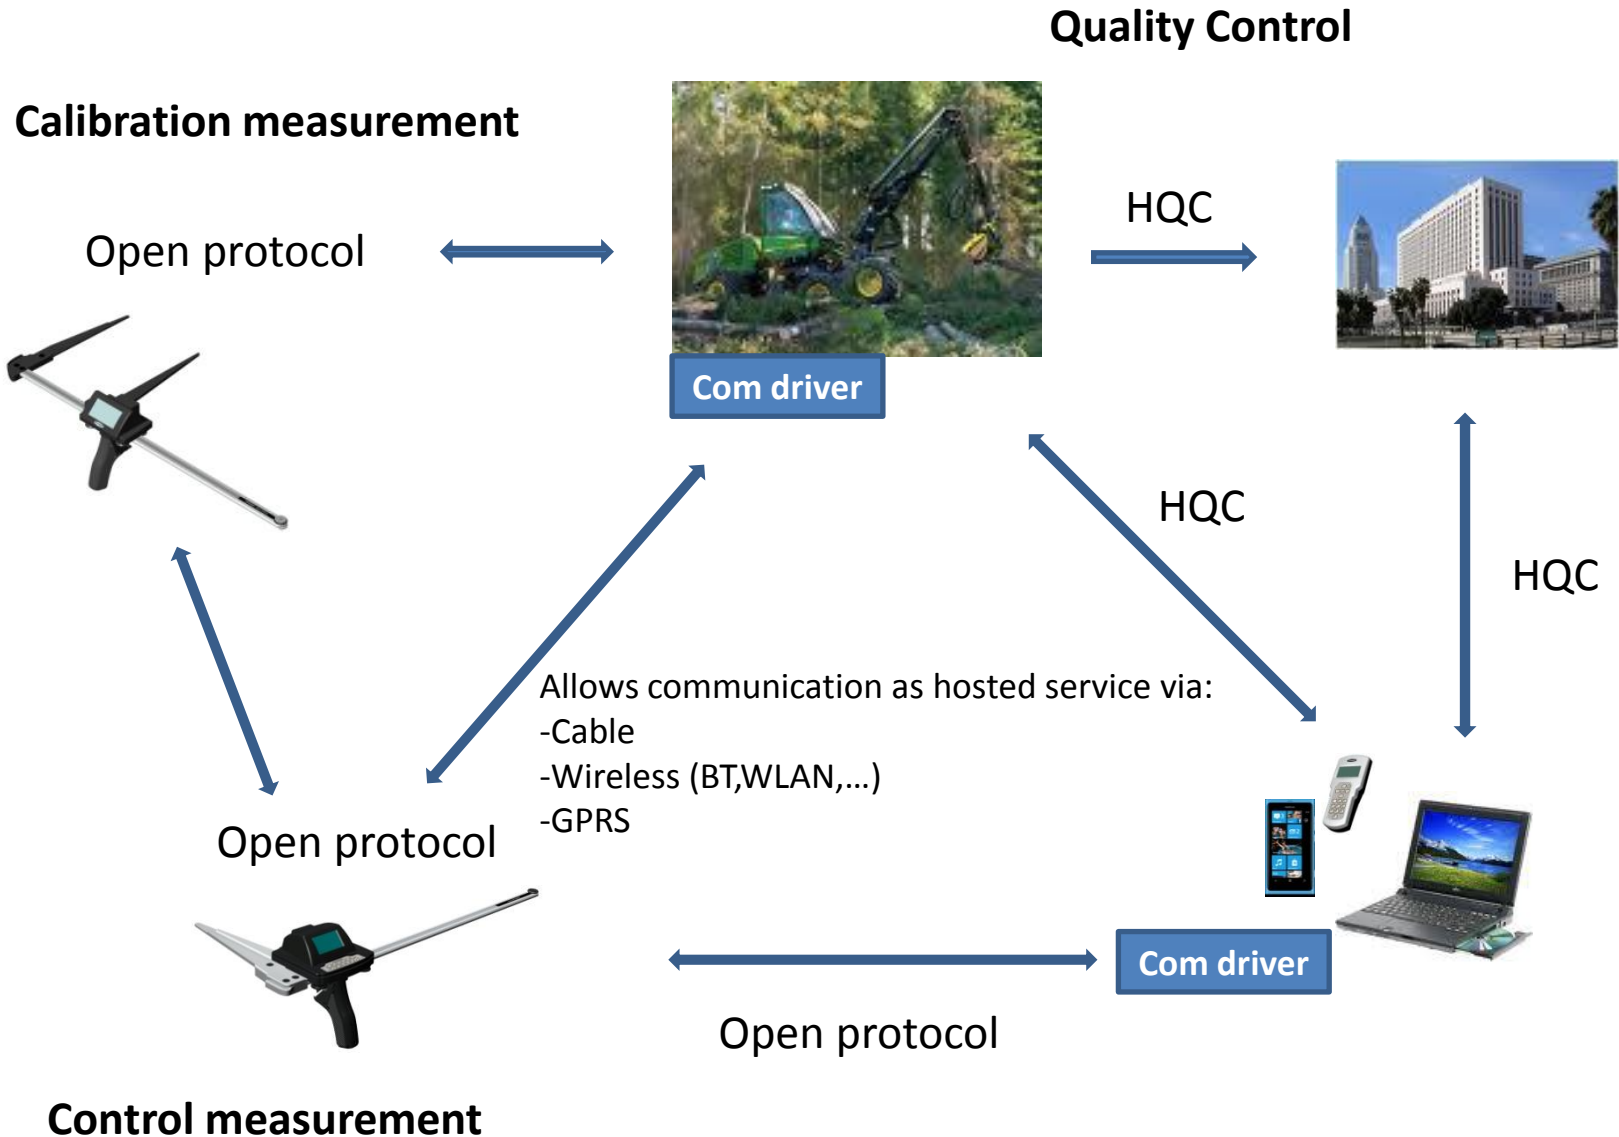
Quality Control

Calibration measurement

Open protocol

HQC

Com driver

HQC

HQC

Allows communication as hosted service via:
-Cable
-Wireless (BT,WLAN,…)
-GPRS

Open protocol

Com driver

Open protocol

Control measurement